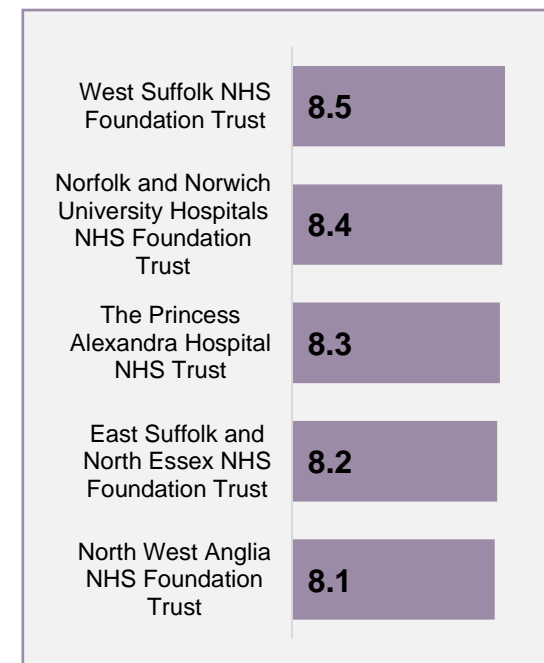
West Suffolk NHS Foundation Trust
8.5

Norfolk and Norwich University Hospitals NHS Foundation Trust
8.4

The Princess Alexandra Hospital NHS Trust
8.3

East Suffolk and North Essex NHS Foundation Trust
8.2

North West Anglia NHS Foundation Trust
8.1